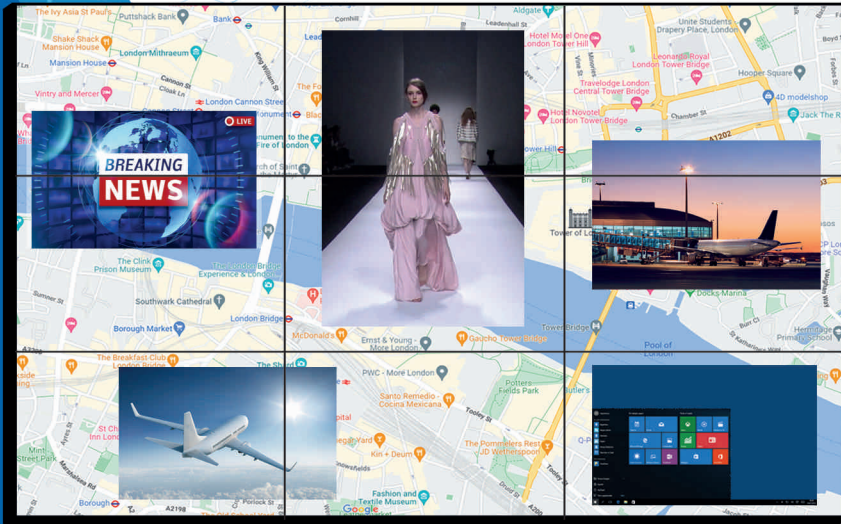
The Ivy Asia St Paul's
Puttshack Bank
Bank
Cornhill
Leadenhall Market
Aldgate
Unite Students Drapery Place, London
Shake Shack Mansion House
London Mithraeum
Hotel Motel One London Tower Hill
Leonardo Royal London Tower Bridge
Mansion House
Cannon St
Hooper Square
Vintry and Mercer
London Cannon Street
Travelodge London Central Tower Bridge
4D modelshop
Hotel Novotel London Tower Bridge
Chamber St
Jack The R
A1202
Monument to the Great Fire of London
LIVE
BREAKING NEWS
Tower Hill
Tower of London
The Clink Prison Museum
The London Bridge Experience & London
Southwark Cathedral
London Bridge
Docks Marina
Borough Market
McDonald's
Ernst & Young - More London
Gaucho Tower Bridge
Tower Bridge
Pool of London
Hermitage Primary School
The Breakfast Club London
The Shard
PWC - More London
Potters Fields Park
Butler's
Santo Remedio - Cocina Mexicana
Tooley St
The Pommeliers Rest JD Wetherspoon
Kin + Deum
St Christopher's
Fashion and Textile Museum
Borough
A2198
Google